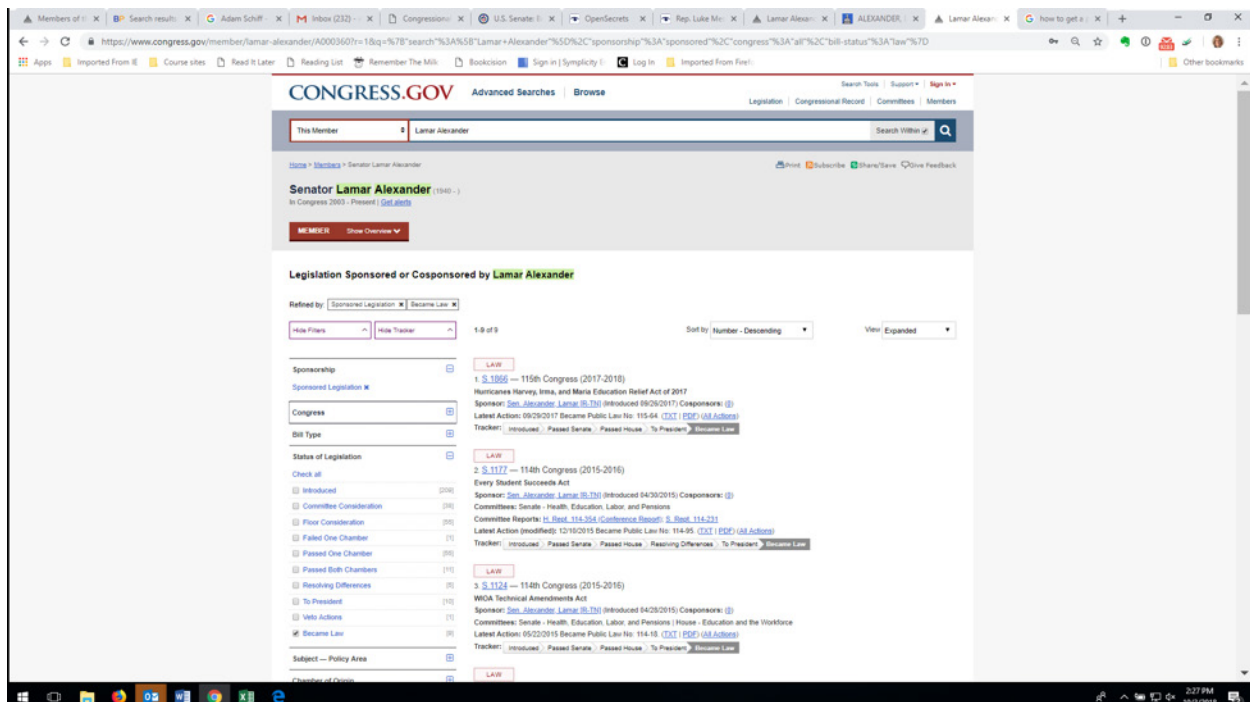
Members of t | BP Search results | G Adam Schiff | M Inbox (232) | Congressional | U.S. Senate: | OpenSecrets | Rep. Luke Me | Lamar Alexan | ALEXANDER, | Lamar Alexan | G how to get a | +

https://www.congress.gov/member/lamar-alexander/A000360?r=1&q=%7B"search"%3A%5B"Lamar+Alexander"%5D%2C"sponsorship"%3A"sponsored"%2C"congress"%3A"all"%2C"bill-status"%3A"law"%7D

Apps | Imported From IE | Course sites | Read It Later | Reading List | Remember The Milk | Bookcision | Sign in | Symplicity | Log In | Imported From Firefox | Other bookmarks

CONGRESS.GOV Advanced Searches Browse

Search Tools | Support | Sign In

Legislation | Congressional Record | Committees | Members

This Member | Lamar Alexander | Search Within

Home > Members > Senator Lamar Alexander

Print Subscribe Share/Save Give Feedback

Senator Lamar Alexander (1940 - )

In Congress 2003 - Present | Get alerts

MEMBER Show Overview

Legislation Sponsored or Cosponsored by Lamar Alexander

Refined by: Sponsored Legislation ✖ | Became Law ✖

Hide Filters | Hide Tracker

1-9 of 9

Sort by Number - Descending

View Expanded

Sponsorship

Sponsored Legislation ✖

Congress

Bill Type

Status of Legislation

Check all

Introduced [238]

Committee Consideration [38]

Floor Consideration [55]

Failed One Chamber [1]

Passed One Chamber [55]

Passed Both Chambers [11]

Resolving Differences [5]

To President [10]

Veto Actions [1]

Became Law [9]

Subject — Policy Area

Chamber of Origin

LAW

1. S.1866 — 115th Congress (2017-2018)

Hurricanes Harvey, Irma, and Maria Education Relief Act of 2017

Sponsor: Sen. Alexander, Lamar [R-TN] (Introduced 09/26/2017) Cosponsors: (0)

Latest Action: 09/29/2017 Became Public Law No: 115-64. (TXT | PDF) (All Actions)

Tracker: Introduced | Passed Senate | Passed House | To President | Became Law

LAW

2. S.1177 — 114th Congress (2015-2016)

Every Student Succeeds Act

Sponsor: Sen. Alexander, Lamar [R-TN] (Introduced 04/30/2015) Cosponsors: (0)

Committees: Senate - Health, Education, Labor, and Pensions

Committee Reports: H. Rept. 114-354 (Conference Report); S. Rept. 114-231

Latest Action (modified): 12/10/2015 Became Public Law No: 114-95. (TXT | PDF) (All Actions)

Tracker: Introduced | Passed Senate | Passed House | Resolving Differences | To President | Became Law

LAW

3. S.1124 — 114th Congress (2015-2016)

WIOA Technical Amendments Act

Sponsor: Sen. Alexander, Lamar [R-TN] (Introduced 04/28/2015) Cosponsors: (0)

Committees: Senate - Health, Education, Labor, and Pensions | House - Education and the Workforce

Latest Action: 05/22/2015 Became Public Law No: 114-18. (TXT | PDF) (All Actions)

Tracker: Introduced | Passed Senate | Passed House | To President | Became Law

LAW

2:27 PM